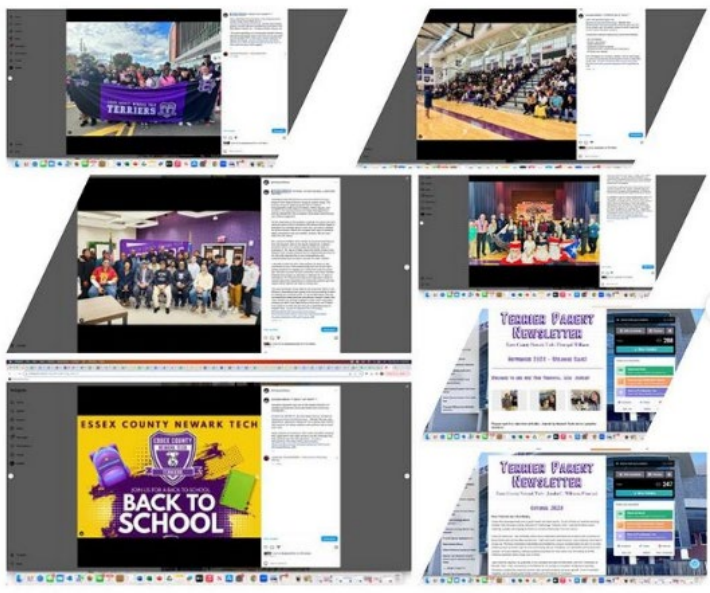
TERRIERS

TERRIER PARENT NEWSLETTER

SEPTEMBER 2023 - WELCOME BACK!

WELCOME TO OUR NEW TERRIERS, CLASS OF 2027!

TERRIER PARENT NEWSLETTER

AUTUMN 2023

ESSEX COUNTY NEWARK TECH

ESSEX COUNTY NEWARK TECH

JOIN US FOR A BACK TO SCHOOL

BACK TO SCHOOL